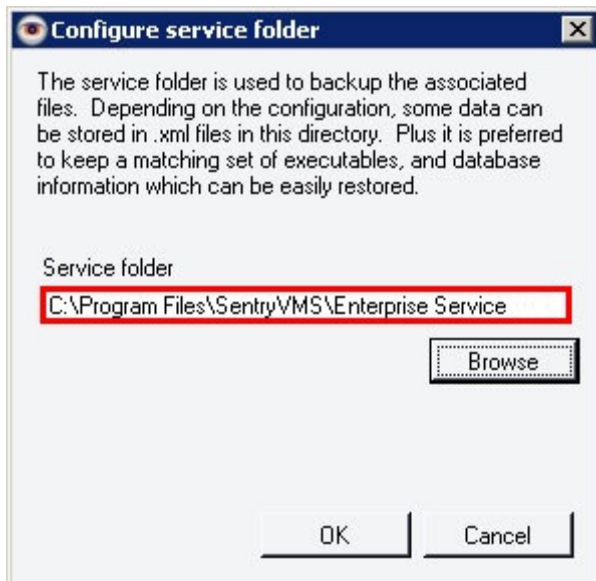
Configure service folder

The service folder is used to backup the associated files. Depending on the configuration, some data can be stored in .xml files in this directory. Plus it is preferred to keep a matching set of executables, and database information which can be easily restored.

Service folder

C:\Program Files\SentryVMS\Enterprise Service

Browse

OK

Cancel